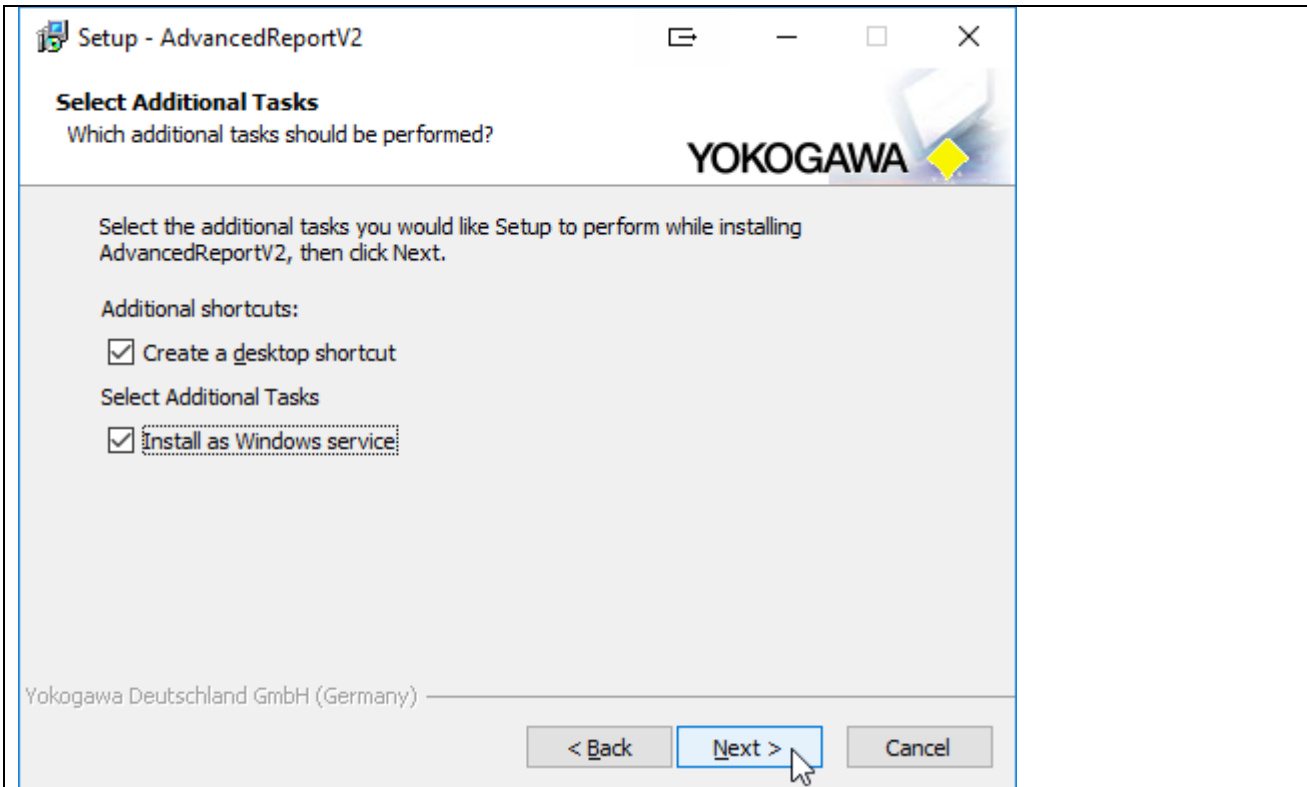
Setup - AdvancedReportV2

Select Additional Tasks
Which additional tasks should be performed?

YOKOGAWA

Select the additional tasks you would like Setup to perform while installing AdvancedReportV2, then click Next.

Additional shortcuts:

☑ Create a desktop shortcut

Select Additional Tasks

☑ Install as Windows service

Yokogawa Deutschland GmbH (Germany)

< Back | Next > | Cancel